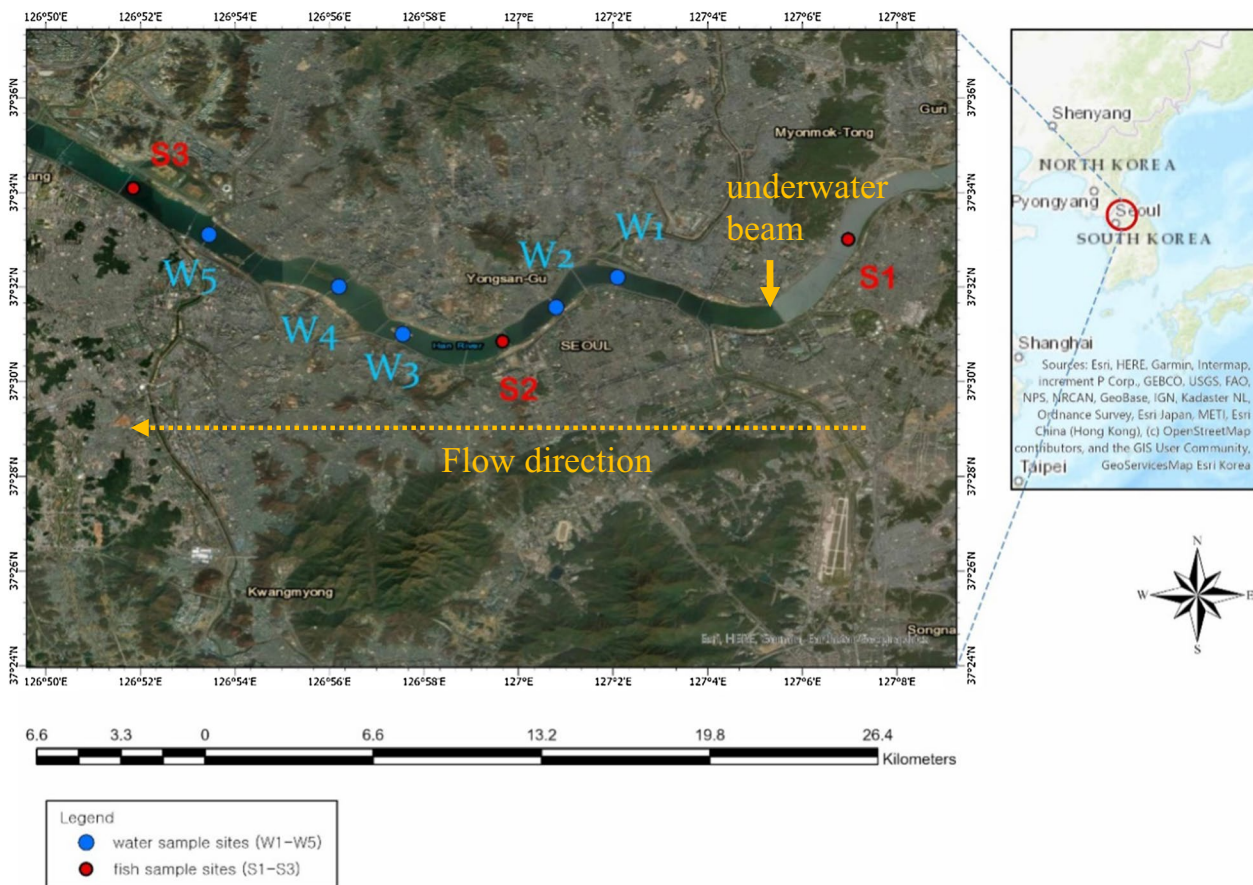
126°50'E 126°52'E 126°54'E 126°56'E 126°58'E 127°E 127°2'E 127°4'E 127°6'E 127°8'E

37°36'N 37°34'N 37°32'N 37°30'N 37°28'N 37°26'N 37°24'N

Guri

Myonmok-Tong

S3

underwater beam

W1

W2

S1

W5

Yongsan-Gu

W4

W3

Han River

SEOUL

S2

Flow direction

Kwangmyong

Songna

Esri, HERE, Garmin, Esri Korea, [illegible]

Shenyang

NORTH KOREA

Pyongyang

Seoul

SOUTH KOREA

Shanghai

Sources: Esri, HERE, Garmin, Intermap, increment P Corp., GEBCO, USGS, FAO, NPS, NRCAN, GeoBase, IGN, Kadaster NL, Ordnance Survey, Esri Japan, METI, Esri China (Hong Kong), (c) OpenStreetMap contributors, and the GIS User Community, GeoServicesMap Esri Korea

Taipei

N
W E
S

6.6 3.3 0 6.6 13.2 19.8 26.4
Kilometers

Legend
water sample sites (W1-W5)
fish sample sites (S1-S3)